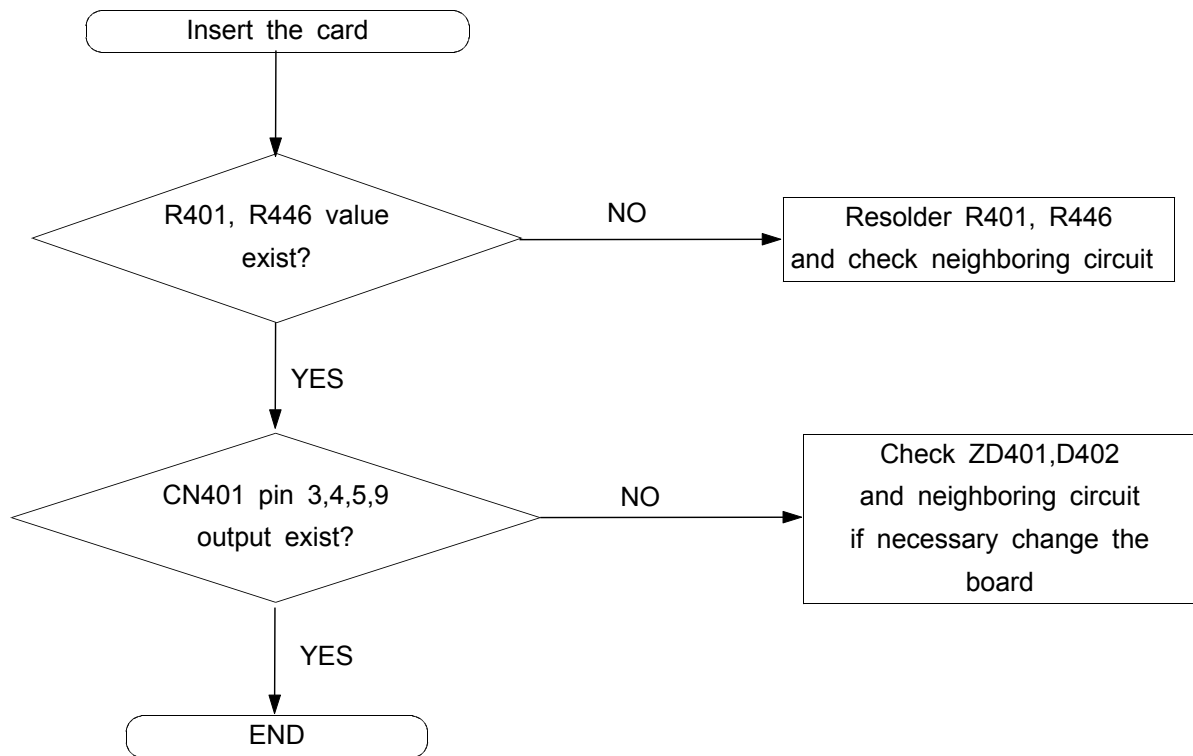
Insert the card

R401, R446 value exist?

NO

Resolder R401, R446 and check neighboring circuit

YES

CN401 pin 3,4,5,9 output exist?

NO

Check ZD401,D402 and neighboring circuit if necessary change the board

YES

END